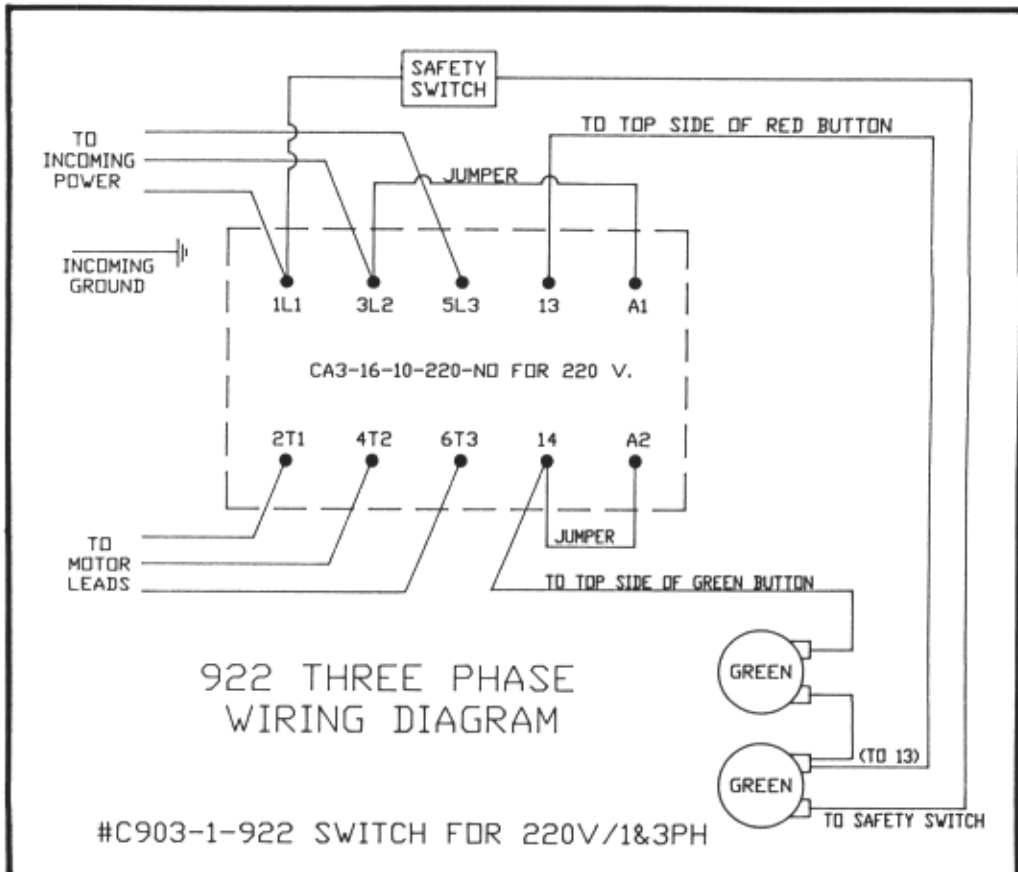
SAFETY SWITCH

TO INCOMING POWER

TO TOP SIDE OF RED BUTTON

JUMPER

INCOMING GROUND

1L1
3L2
5L3
13
A1

CA3-16-10-220-NO FOR 220 V.

2T1
4T2
6T3
14
A2

TO MOTOR LEADS

JUMPER

TO TOP SIDE OF GREEN BUTTON

922 THREE PHASE WIRING DIAGRAM

GREEN

(TO 13)

GREEN

#C903-1-922 SWITCH FOR 220V/1&3PH

TO SAFETY SWITCH